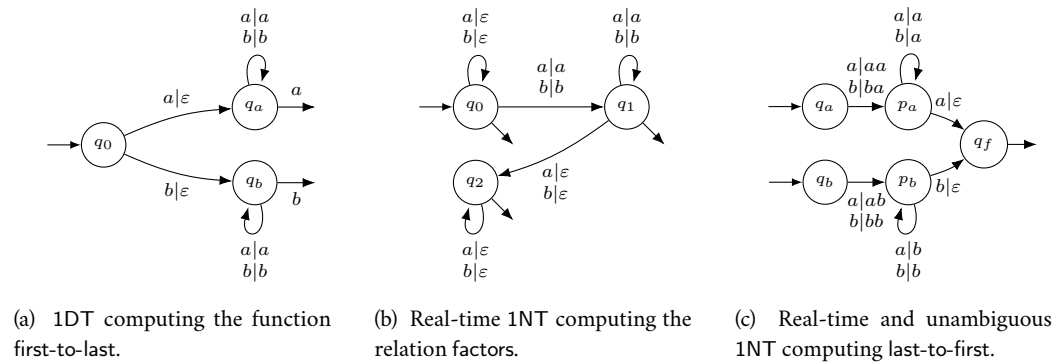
$a|a$
$b|b$
$a|\varepsilon$
$q_a$
$a$
$q_0$
$b|\varepsilon$
$q_b$
$b$
$a|a$
$b|b$

$a|\varepsilon$
$b|\varepsilon$
$a|a$
$b|b$
$a|a$
$b|b$
$q_0$
$q_1$
$q_2$
$a|\varepsilon$
$b|\varepsilon$
$a|\varepsilon$
$b|\varepsilon$

$a|a$
$b|a$
$a|aa$
$b|ba$
$q_a$
$p_a$
$a|\varepsilon$
$q_f$
$q_b$
$p_b$
$b|\varepsilon$
$a|ab$
$b|bb$
$a|b$
$b|b$

(a) 1DT computing the function first-to-last.

(b) Real-time 1NT computing the relation factors.

(c) Real-time and unambiguous 1NT computing last-to-first.